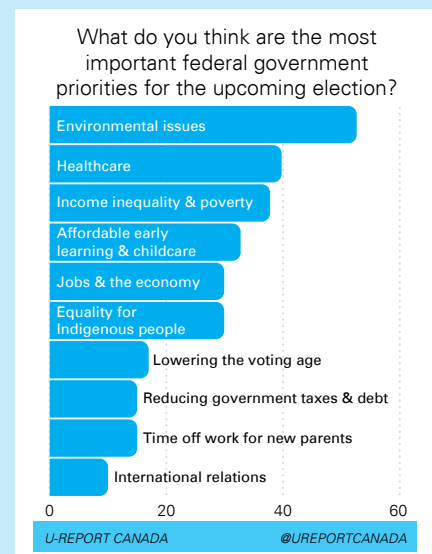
What do you think are the most important federal government priorities for the upcoming election?

Environmental issues
Healthcare
Income inequality & poverty
Affordable early learning & childcare
Jobs & the economy
Equality for Indigenous people
Lowering the voting age
Reducing government taxes & debt
Time off work for new parents
International relations

0 20 40 60

U-REPORT CANADA @UREPORTCANADA